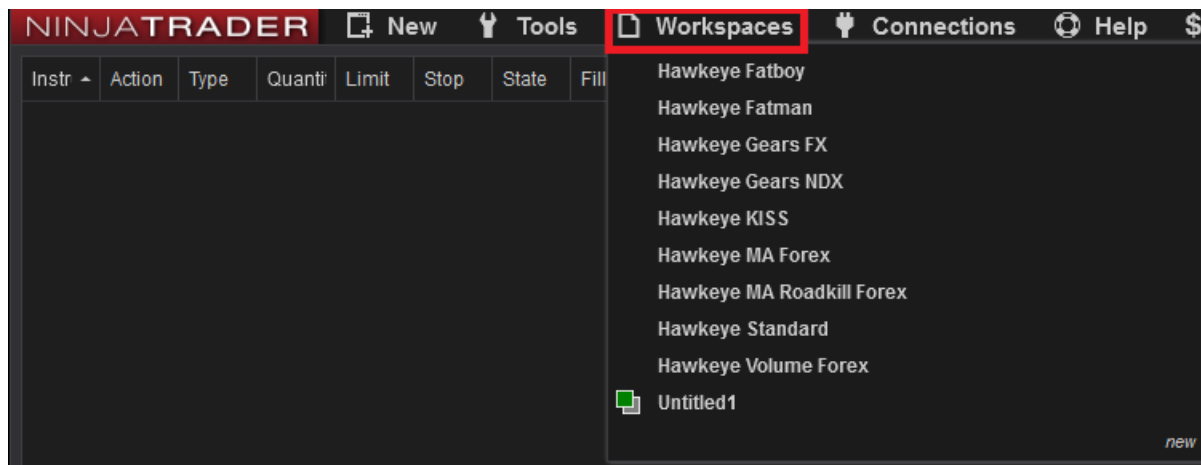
NINJATRADER New Tools Workspaces Connections Help $

| Instr | Action | Type | Quanti | Limit | Stop | State | Fill |
|---|---|---|---|---|---|---|---|

Hawkeye Fatboy
Hawkeye Fatman
Hawkeye Gears FX
Hawkeye Gears NDX
Hawkeye KISS
Hawkeye MA Forex
Hawkeye MA Roadkill Forex
Hawkeye Standard
Hawkeye Volume Forex
Untitled1
new